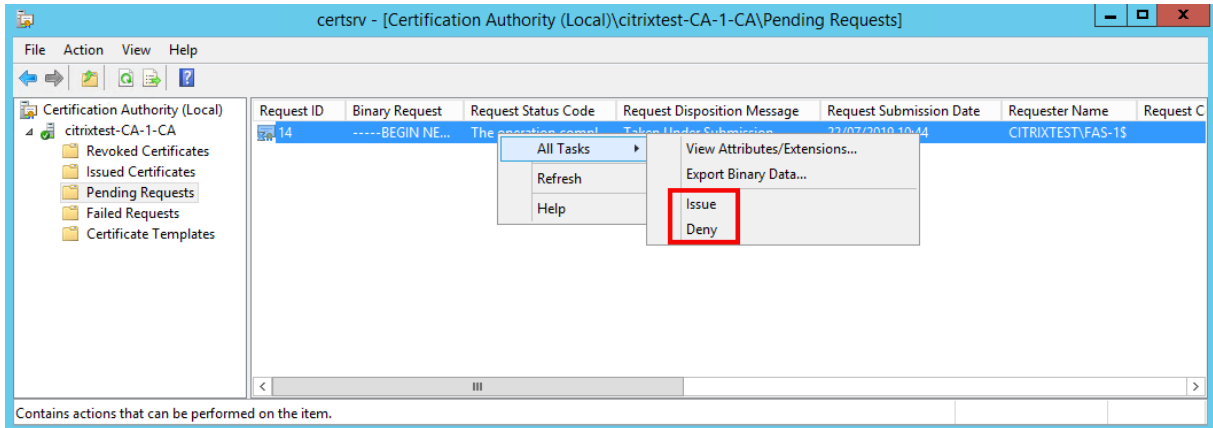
certsrv - [Certification Authority (Local)\citrixtest-CA-1-CA\Pending Requests]

File Action View Help

Certification Authority (Local)
citrixtest-CA-1-CA
Revoked Certificates
Issued Certificates
Pending Requests
Failed Requests
Certificate Templates

| Request ID | Binary Request | Request Status Code | Request Disposition Message | Request Submission Date | Requester Name | Request C |
|---|---|---|---|---|---|---|
| 14 | -----BEGIN NE... | The operation compl... | Taken Under Submission | 22/07/2019 10:44 | CITRIXTEST\FAS-1$ | |

All Tasks
Refresh
Help

View Attributes/Extensions...
Export Binary Data...
Issue
Deny

III

Contains actions that can be performed on the item.